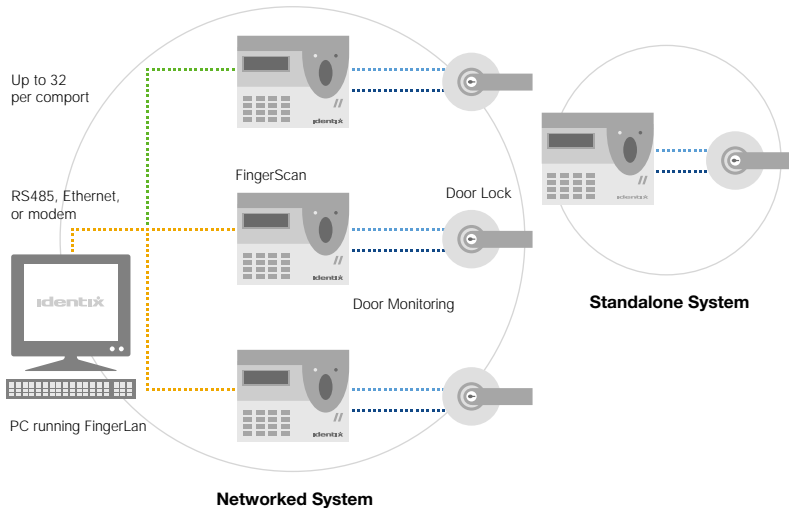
Up to 32
per comport

identix

FingerScan

Door Lock

RS485, Ethernet,
or modem

identix

identix

Door Monitoring

identix

identix

Standalone System

PC running FingerLan

identix

Networked System